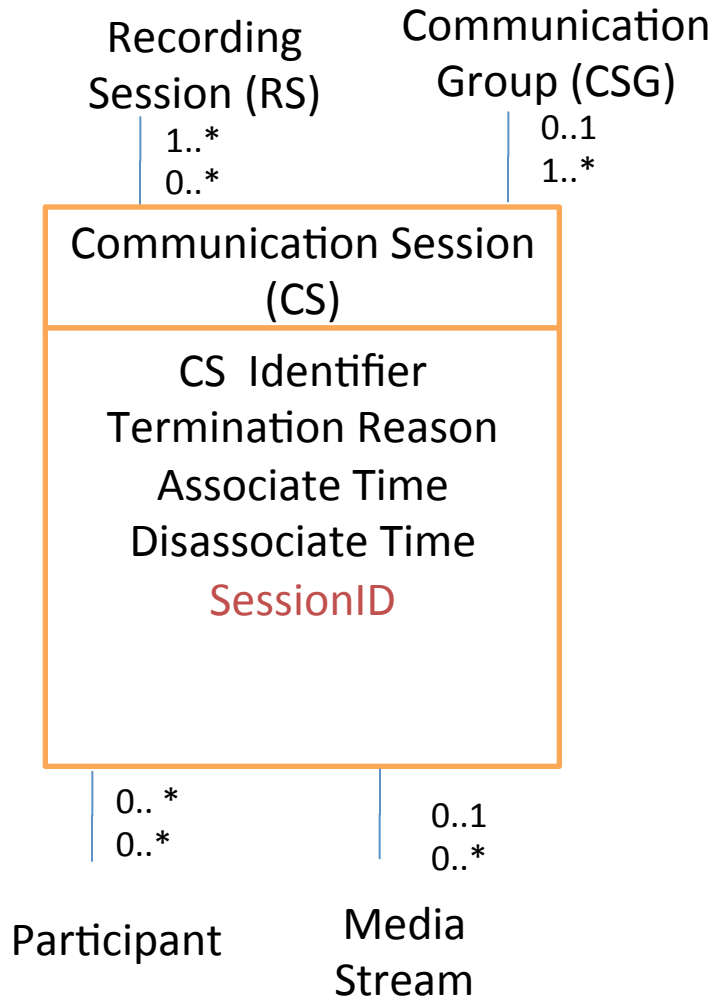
Recording Session (RS)

1..*
0..*

Communication Group (CSG)

0..1
1..*

Communication Session (CS)

CS Identifier
Termination Reason
Associate Time
Disassociate Time
SessionID

0.. *
0..*

0..1
0..*

Participant

Media Stream